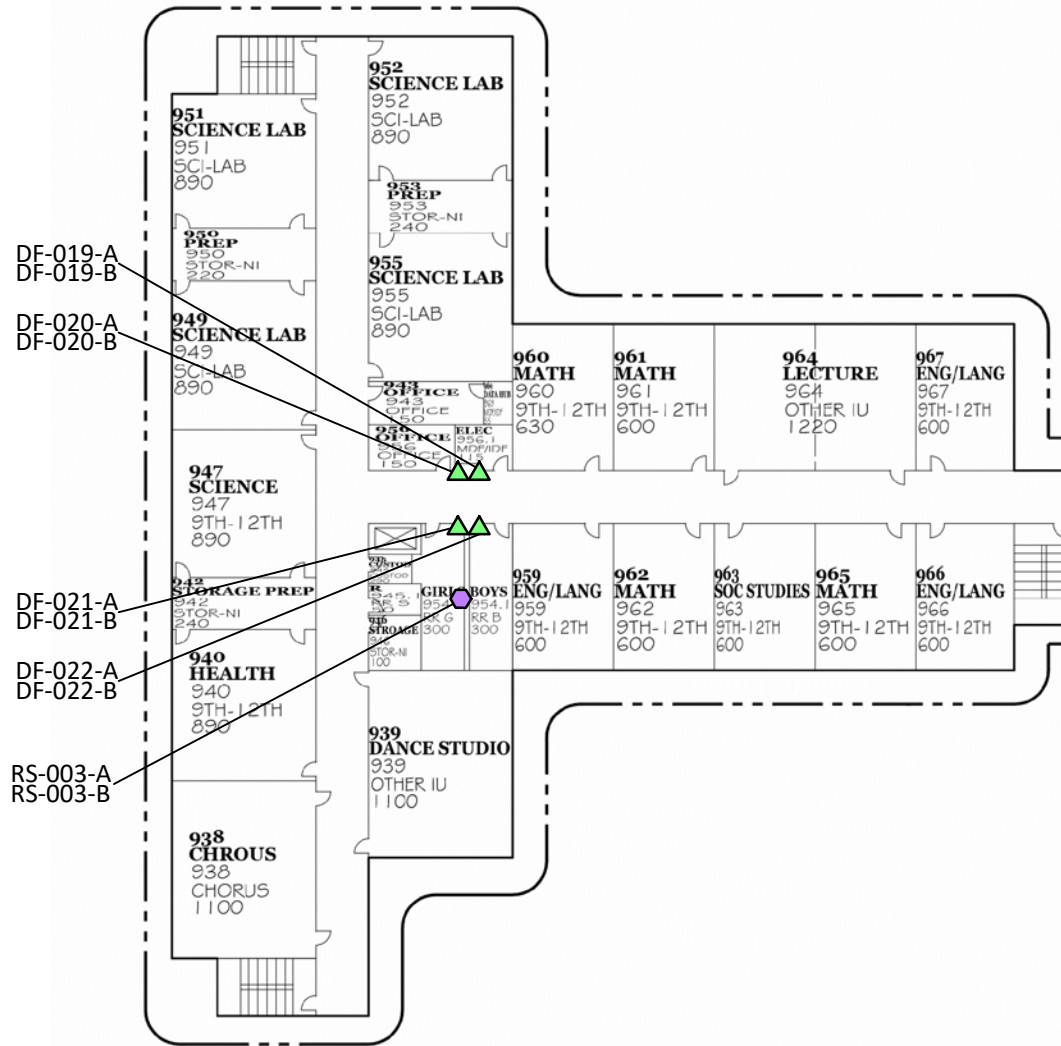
952
SCIENCE LAB
952
SCI-LAB
890

951
SCIENCE LAB
951
SCI-LAB
890

953
PREP
953
STOR-NI
240

950
PREP
950
STOR-NI
220

DF-019-A
DF-019-B

DF-020-A
DF-020-B

955
SCIENCE LAB
955
SCI-LAB
890

949
SCIENCE LAB
949
SCI-LAB
890

943
OFFICE
943
OFFICE
150

956
DATA HUB

956
OFFICE
956
OFFICE
150

ELEC
956.1
MDF/IDF

960
MATH
960
9TH-12TH
630

961
MATH
961
9TH-12TH
600

964
LECTURE
964
OTHER IU
1220

967
ENG/LANG
967
9TH-12TH
600

947
SCIENCE
947
9TH-12TH
890

942
STORAGE PREP
942
STOR-NI
240

DF-021-A
DF-021-B

DF-022-A
DF-022-B

CUSTOD

945
RR S

946
STROAGE
STOR-NI
100

GIRLS
954
RR G
300

BOYS
954.1
RR B
300

959
ENG/LANG
959
9TH-12TH
600

962
MATH
962
9TH-12TH
600

963
SOC STUDIES
963
9TH-12TH
600

965
MATH
965
9TH-12TH
600

966
ENG/LANG
966
9TH-12TH
600

940
HEALTH
940
9TH-12TH
890

RS-003-A
RS-003-B

939
DANCE STUDIO
939
OTHER IU
1100

938
CHROUS
938
CHORUS
1100